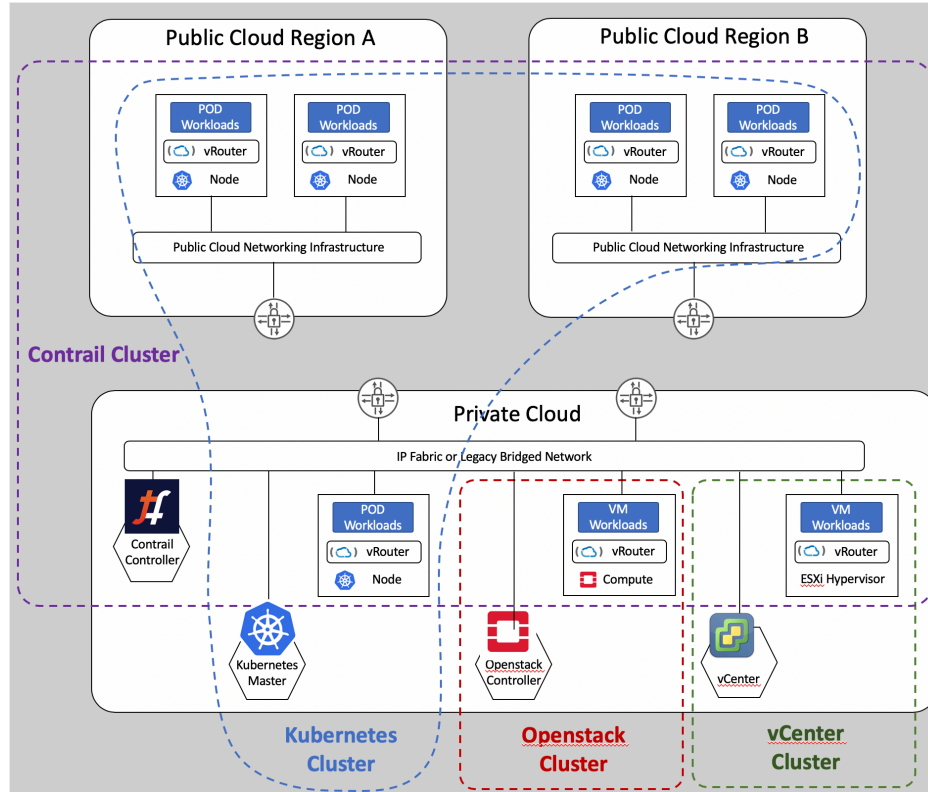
Public Cloud Region A

POD Workloads

vRouter

Node

POD Workloads

vRouter

Node

Public Cloud Networking Infrastructure

Public Cloud Region B

POD Workloads

vRouter

Node

POD Workloads

vRouter

Node

Public Cloud Networking Infrastructure

Contrail Cluster

Private Cloud

IP Fabric or Legacy Bridged Network

Contrail Controller

POD Workloads

vRouter

Node

VM Workloads

vRouter

Compute

VM Workloads

vRouter

ESXi Hypervisor

Kubernetes Master

Openstack Controller

vCenter

Kubernetes Cluster

Openstack Cluster

vCenter Cluster